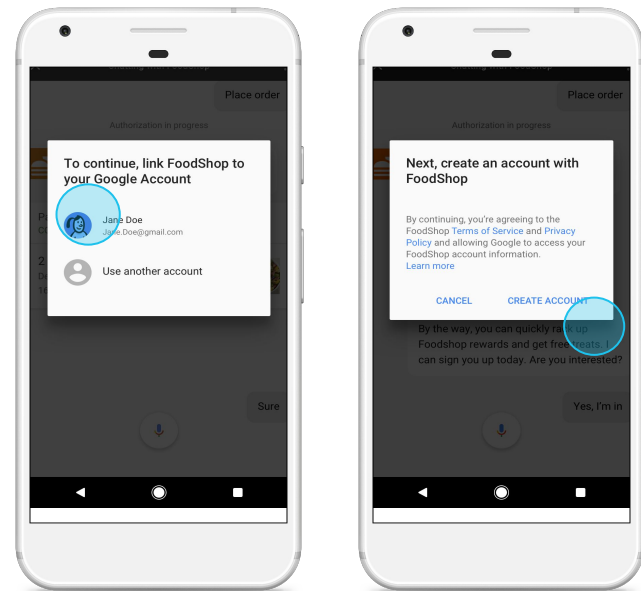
Place order

Authorization in progress

To continue, link FoodShop to your Google Account

Jane Doe
Jane.Doe@gmail.com

Use another account

Sure

Place order

Authorization in progress

Next, create an account with FoodShop

By continuing, you're agreeing to the FoodShop Terms of Service and Privacy Policy and allowing Google to access your FoodShop account information.
Learn more

CANCEL CREATE ACCOUNT

By the way, you can quickly rack up FoodShop rewards and get free treats. I can sign you up today. Are you interested?

Yes, I'm in